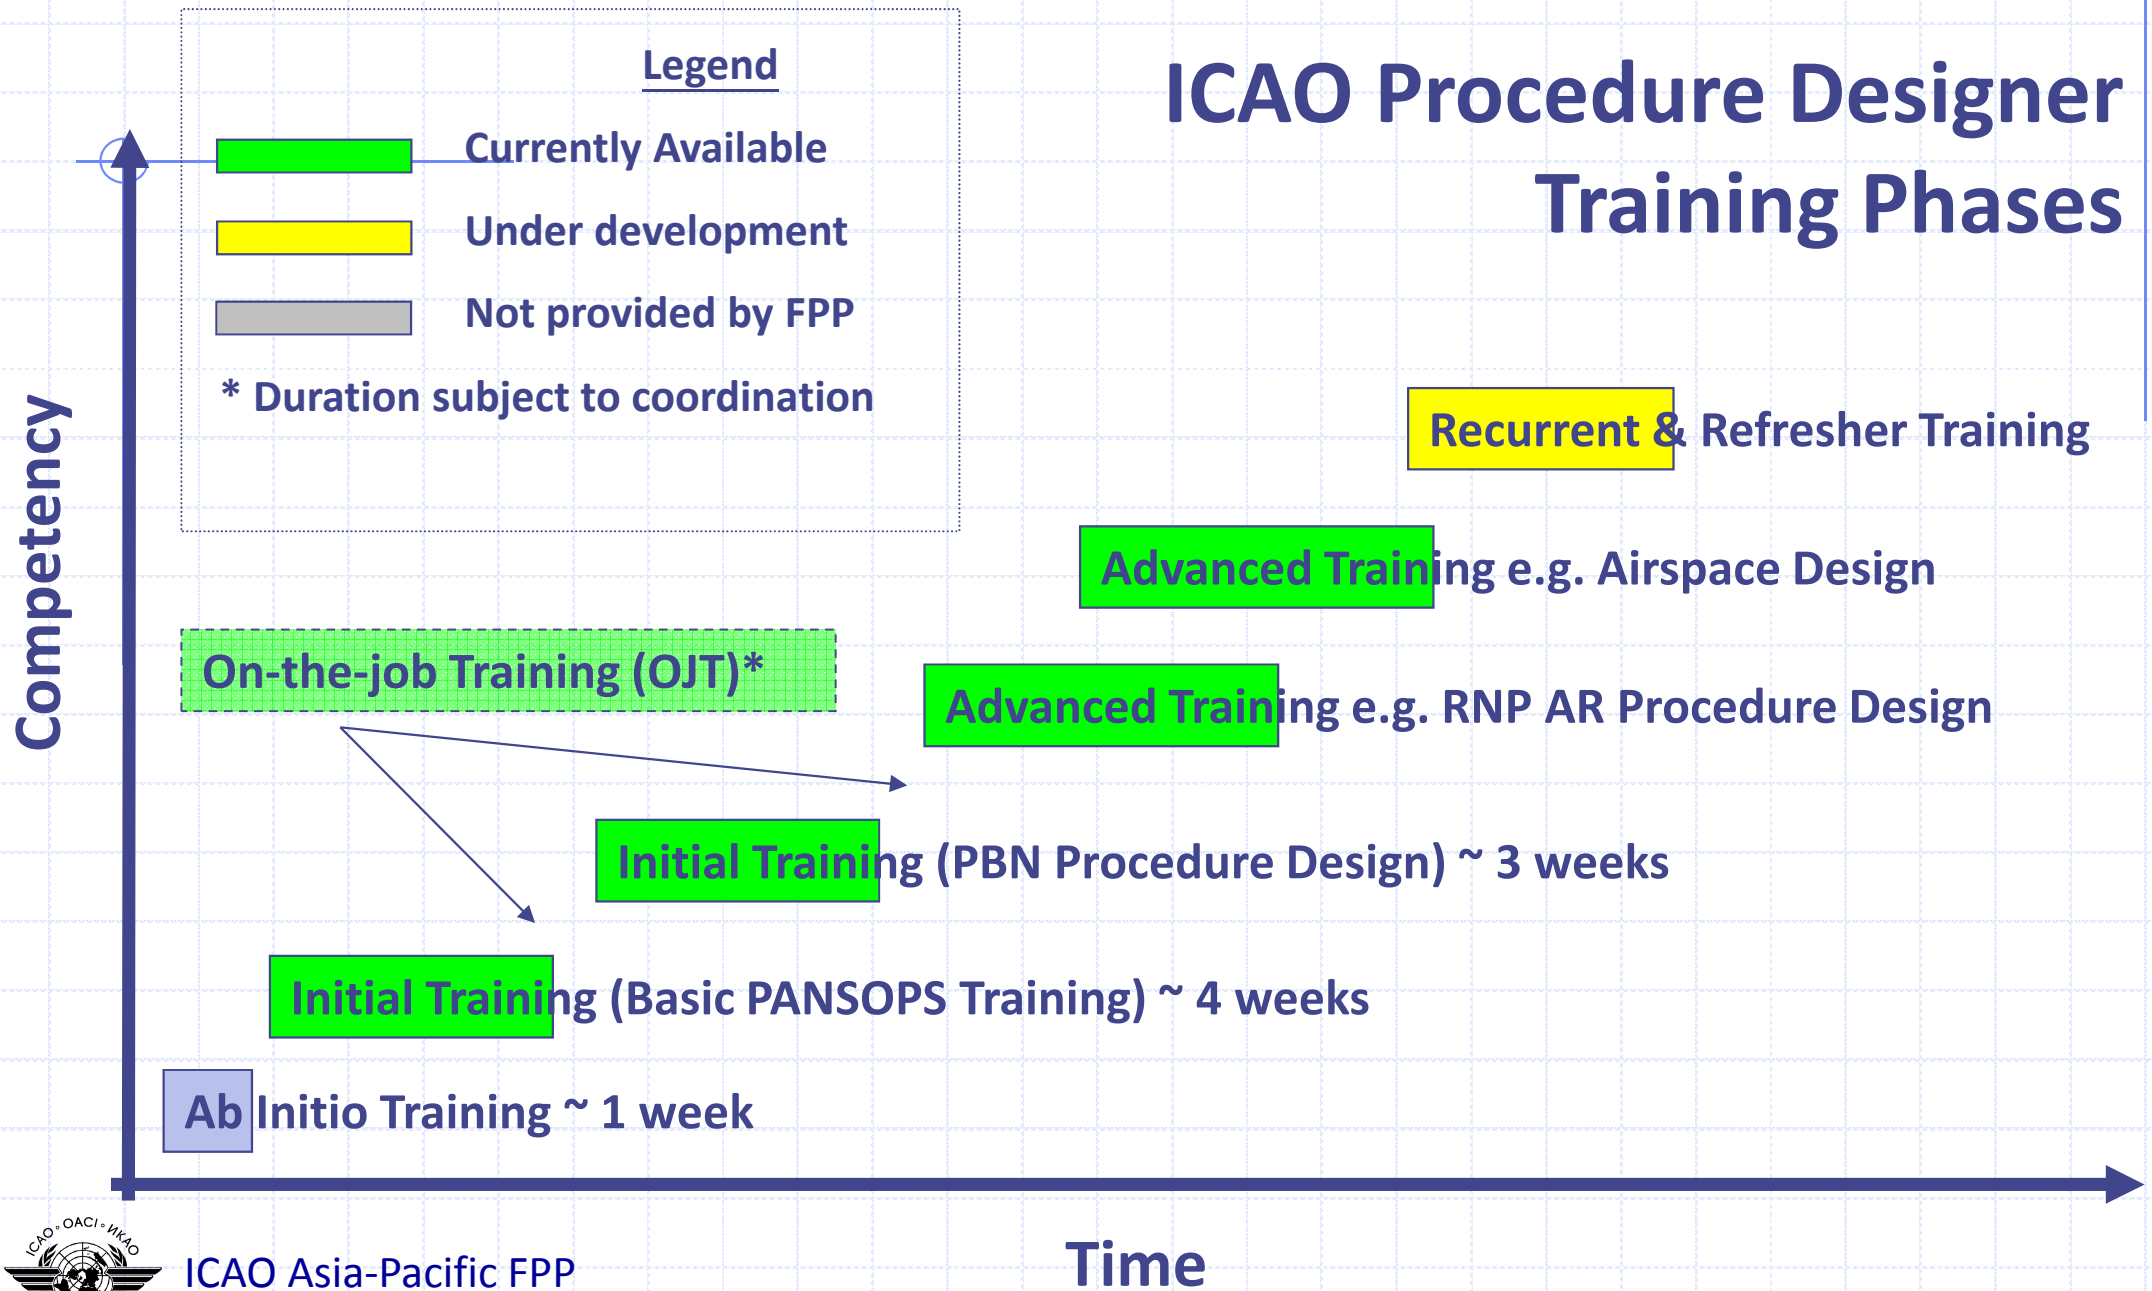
Legend

Currently Available

Under development

Not provided by FPP

* Duration subject to coordination

ICAO Procedure Designer Training Phases

Competency

Recurrent & Refresher Training

Advanced Training e.g. Airspace Design

On-the-job Training (OJT)*

Advanced Training e.g. RNP AR Procedure Design

Initial Training (PBN Procedure Design) ~ 3 weeks

Initial Training (Basic PANSOPS Training) ~ 4 weeks

Ab Initio Training ~ 1 week

ICAO • OACI • ИКАО

ICAO Asia-Pacific FPP

Time